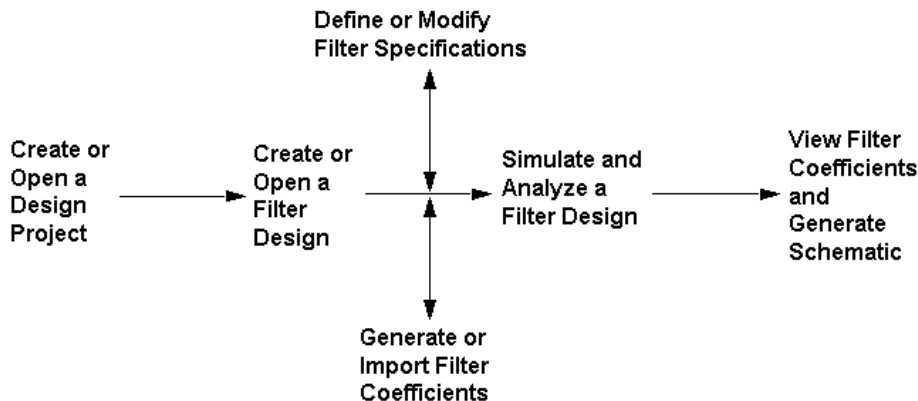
Define or Modify Filter Specifications

Create or Open a Design Project

Create or Open a Filter Design

Simulate and Analyze a Filter Design

View Filter Coefficients and Generate Schematic

Generate or Import Filter Coefficients